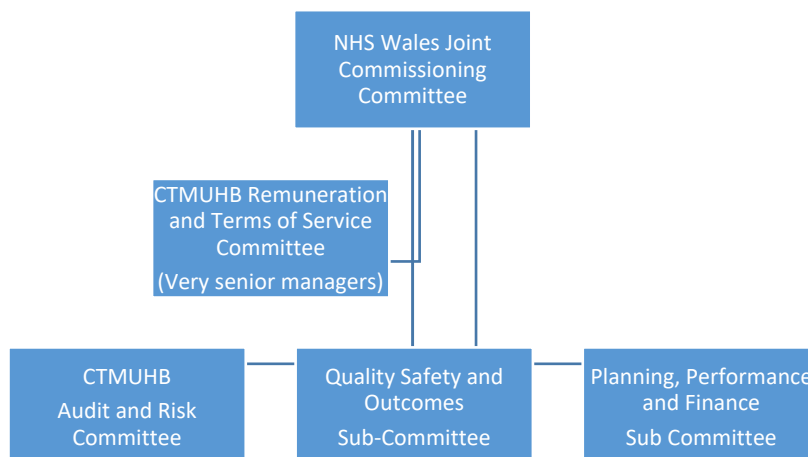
NHS Wales Joint Commissioning Committee

CTMUHB Remuneration and Terms of Service Committee
(Very senior managers)

CTMUHB
Audit and Risk Committee

Quality Safety and Outcomes
Sub-Committee

Planning, Performance and Finance
Sub Committee